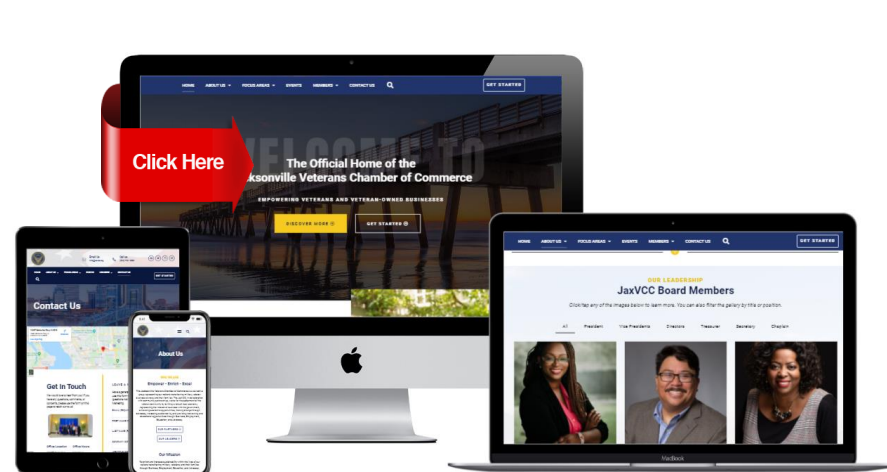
HOME ABOUT US FOCUS AREAS EVENTS MEMBERS CONTACT US GET STARTED

Click Here

WELCOME TO

The Official Home of the
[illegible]ksonville Veterans Chamber of Commerce

EMPOWERING VETERANS AND VETERAN-OWNED BUSINESSES

DISCOVER MORE GET STARTED

Contact Us

Get In Touch

About Us

Empower • Enrich • Excel

Our Mission

HOME ABOUT US FOCUS AREAS EVENTS MEMBERS CONTACT US GET STARTED

OUR LEADERSHIP
JaxVCC Board Members

Click/tap any of the images below to learn more. You can also filter the gallery by title or position.

All President Vice Presidents Directors Treasurer Secretary Chaplain

MacBook